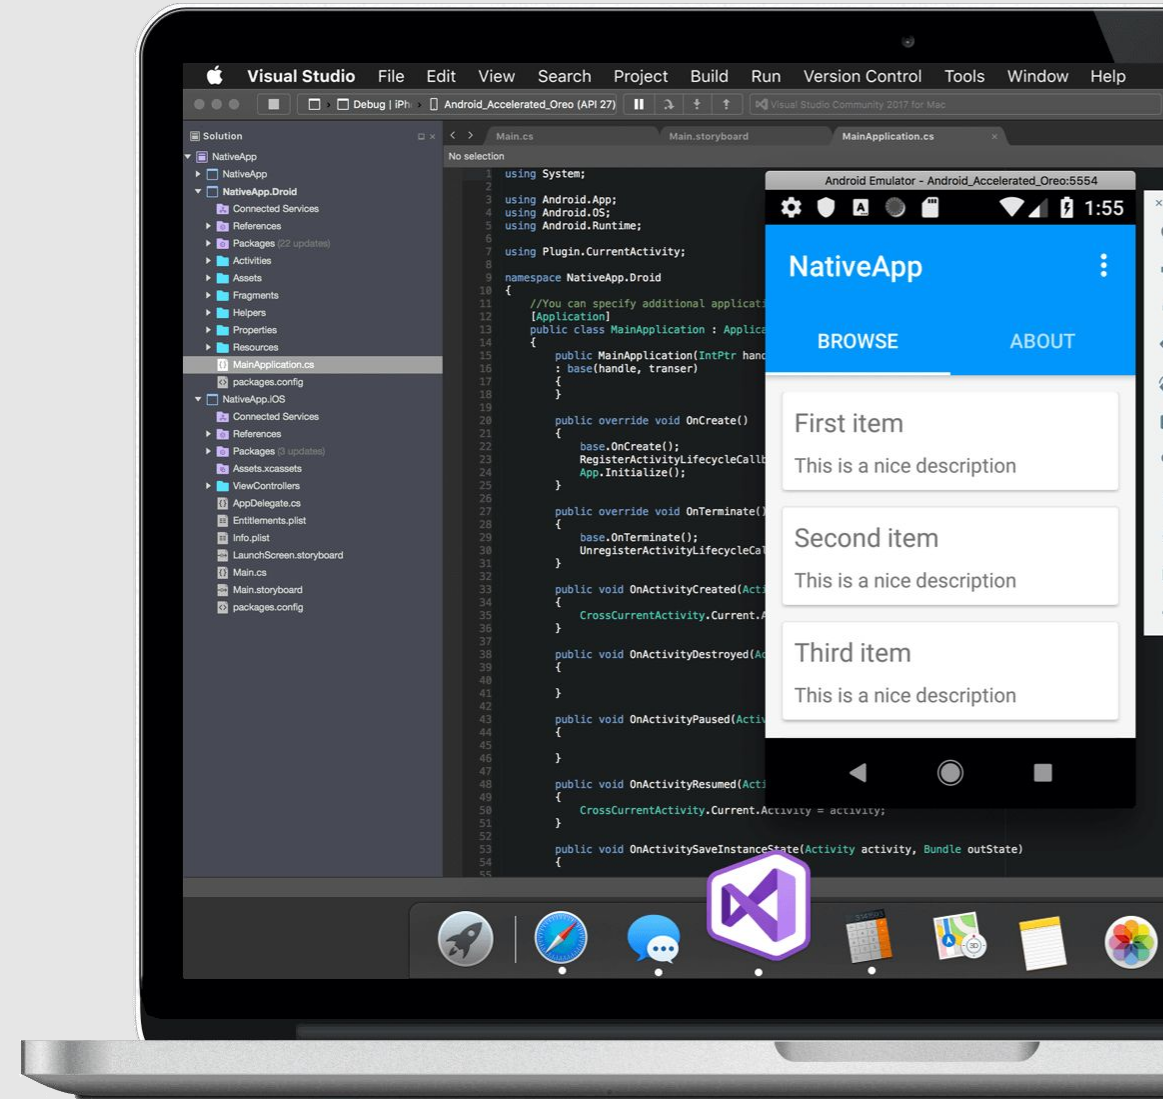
Visual Studio File Edit View Search Project Build Run Version Control Tools Window Help

Debug | iPh Android_Accelerated_Oreo (API 27)

Visual Studio Community 2017 for Mac

Solution

NativeApp
NativeApp
NativeApp.Droid
Connected Services
References
Packages (22 updates)
Activities
Assets
Fragments
Helpers
Properties
Resources
MainApplication.cs
packages.config
NativeApp.iOS
Connected Services
References
Packages (3 updates)
Assets.xcassets
ViewControllers
AppDelegate.cs
Entitlements.plist
Info.plist
LaunchScreen.storyboard
Main.cs
Main.storyboard
packages.config

Main.cs Main.storyboard MainApplication.cs

No selection

1 using System;
2
3 using Android.App;
4 using Android.OS;
5 using Android.Runtime;
6
7 using Plugin.CurrentActivity;
8
9 namespace NativeApp.Droid
10 {
11 //You can specify additional applicati
12 [Application]
13 public class MainApplication : Applica
14 {
15 public MainApplication(IntPtr hand
16 : base(handle, transer)
17 {
18 }
19
20 public override void OnCreate()
21 {
22 base.OnCreate();
23 RegisterActivityLifecycleCallb
24 App.Initialize();
25 }
26
27 public override void OnTerminate()
28 {
29 base.OnTerminate();
30 UnregisterActivityLifecycleCal
31 }
32
33 public void OnActivityCreated(Acti
34 {
35 CrossCurrentActivity.Current.A
36 }
37
38 public void OnActivityDestroyed(Ac
39 {
40
41 }
42
43 public void OnActivityPaused(Acti
44 {
45
46 }
47
48 public void OnActivityResumed(Acti
49 {
50 CrossCurrentActivity.Current.Activity = activity;
51 }
52
53 public void OnActivitySaveInstanceState(Activity activity, Bundle outState)
54 {

Android Emulator - Android_Accelerated_Oreo:5554

1:55

NativeApp

BROWSE ABOUT

First item
This is a nice description

Second item
This is a nice description

Third item
This is a nice description